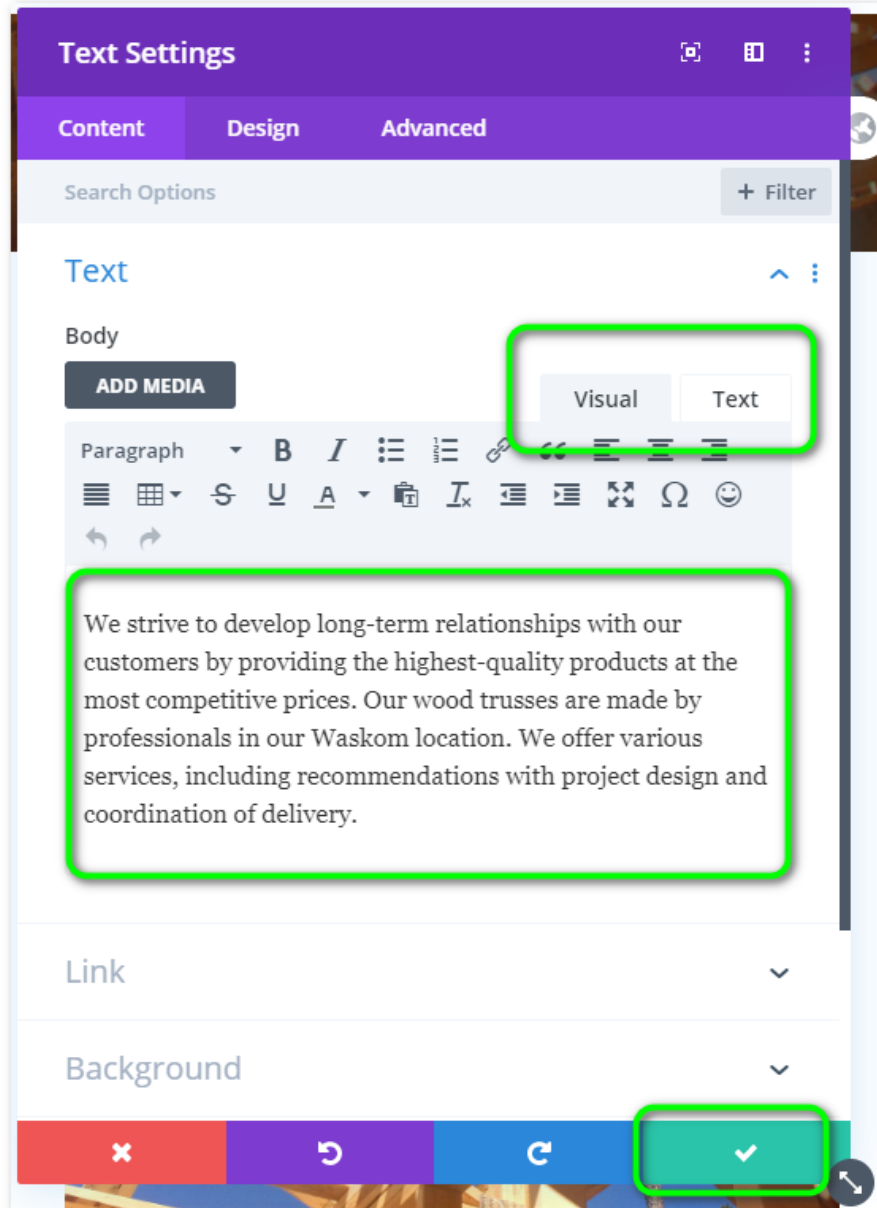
Text Settings

Content Design Advanced

Search Options + Filter

Text

Body

ADD MEDIA

Visual Text

Paragraph

We strive to develop long-term relationships with our customers by providing the highest-quality products at the most competitive prices. Our wood trusses are made by professionals in our Waskom location. We offer various services, including recommendations with project design and coordination of delivery.

Link

Background